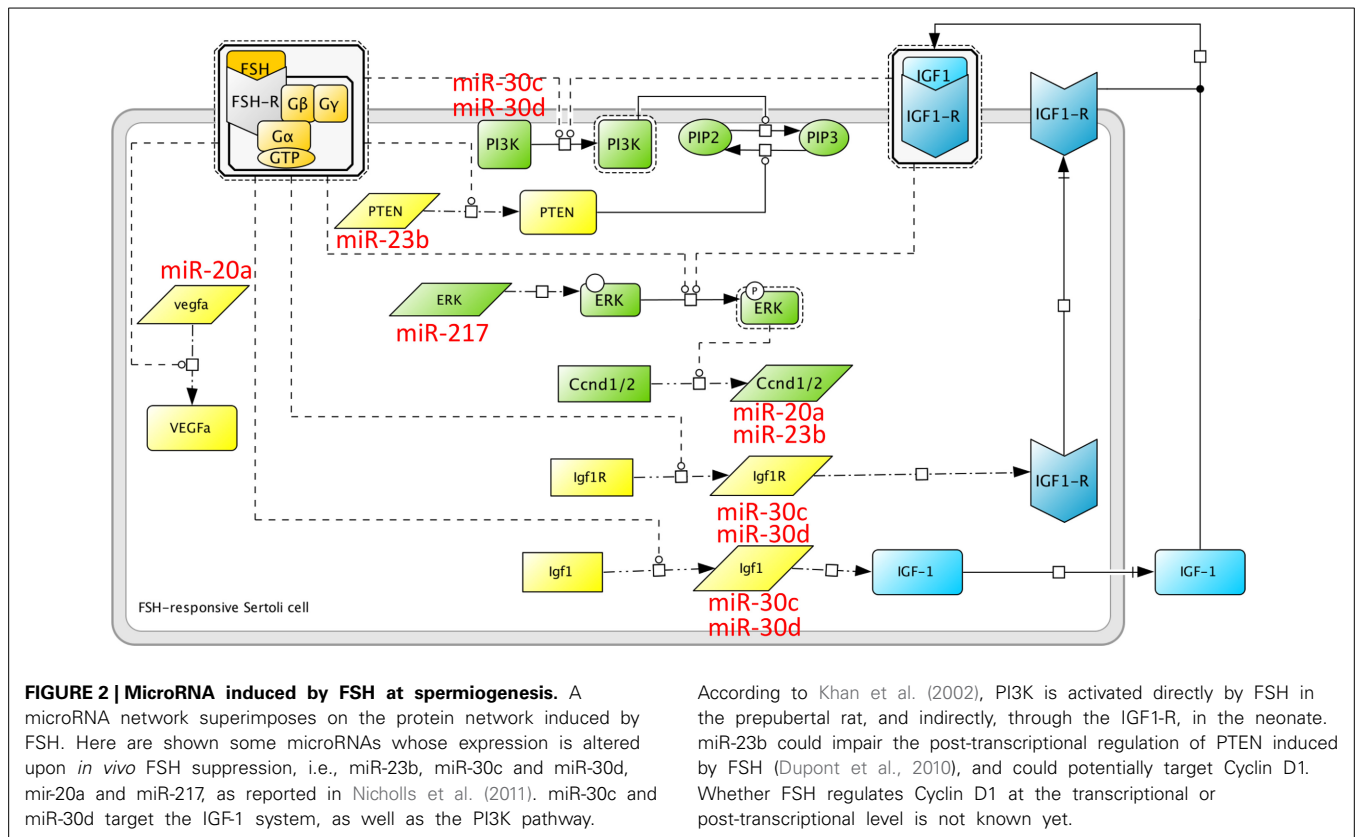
FSH
FSH–R
Gβ
Gγ
Gα
GTP
miR-30c
miR-30d
PI3K
PI3K
PIP2
PIP3
IGF1
IGF1–R
IGF1–R
PTEN
PTEN
miR-23b
miR-20a
vegfa
ERK
ERK
P
ERK
miR-217
VEGFa
Ccnd1/2
Ccnd1/2
miR-20a
miR-23b
Igf1R
Igf1R
IGF1–R
miR-30c
miR-30d
Igf1
Igf1
IGF–1
IGF–1
miR-30c
miR-30d
FSH–responsive Sertoli cell

FIGURE 2 | MicroRNA induced by FSH at spermiogenesis. A microRNA network superimposes on the protein network induced by FSH. Here are shown some microRNAs whose expression is altered upon in vivo FSH suppression, i.e., miR-23b, miR-30c and miR-30d, mir-20a and miR-217, as reported in Nicholls et al. (2011). miR-30c and miR-30d target the IGF-1 system, as well as the PI3K pathway.

According to Khan et al. (2002), PI3K is activated directly by FSH in the prepubertal rat, and indirectly, through the IGF1-R, in the neonate. miR-23b could impair the post-transcriptional regulation of PTEN induced by FSH (Dupont et al., 2010), and could potentially target Cyclin D1. Whether FSH regulates Cyclin D1 at the transcriptional or post-transcriptional level is not known yet.